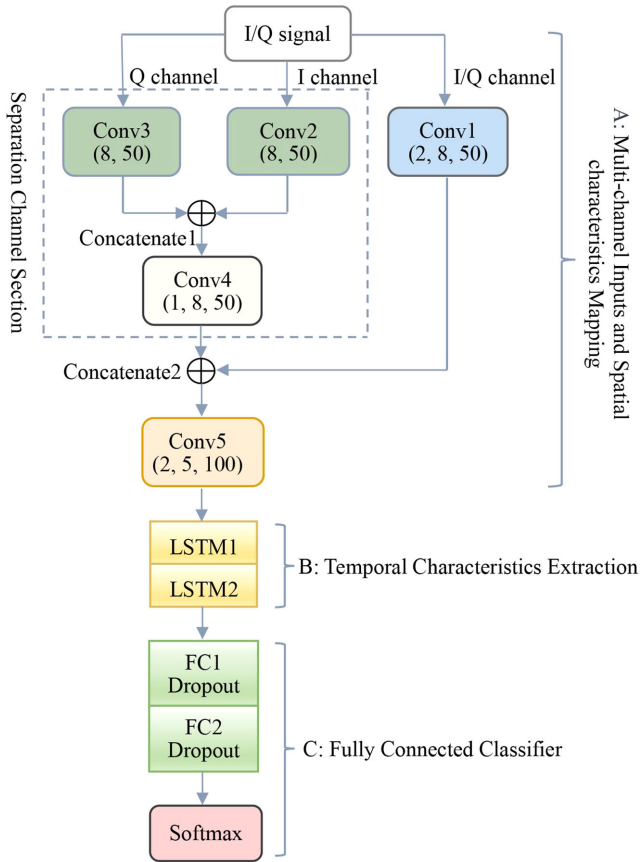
I/Q signal

Q channel

I channel

I/Q channel

Separation Channel Section

Conv3
(8, 50)

Conv2
(8, 50)

Conv1
(2, 8, 50)

Concatenate1

Conv4
(1, 8, 50)

Concatenate2

Conv5
(2, 5, 100)

A: Multi-channel Inputs and Spatial characteristics Mapping

LSTM1

LSTM2

B: Temporal Characteristics Extraction

FC1
Dropout

FC2
Dropout

Softmax

C: Fully Connected Classifier